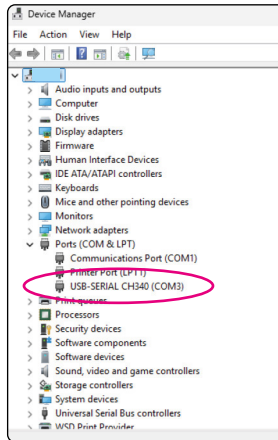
Device Manager

File Action View Help

Audio inputs and outputs
Computer
Disk drives
Display adapters
Firmware
Human Interface Devices
IDE ATA/ATAPI controllers
Keyboards
Mice and other pointing devices
Monitors
Network adapters
Ports (COM & LPT)
Communications Port (COM1)
Printer Port (LPT1)
USB-SERIAL CH340 (COM3)
Print queues
Processors
Security devices
Software components
Software devices
Sound, video and game controllers
Storage controllers
System devices
Universal Serial Bus controllers
WSD Print Provider